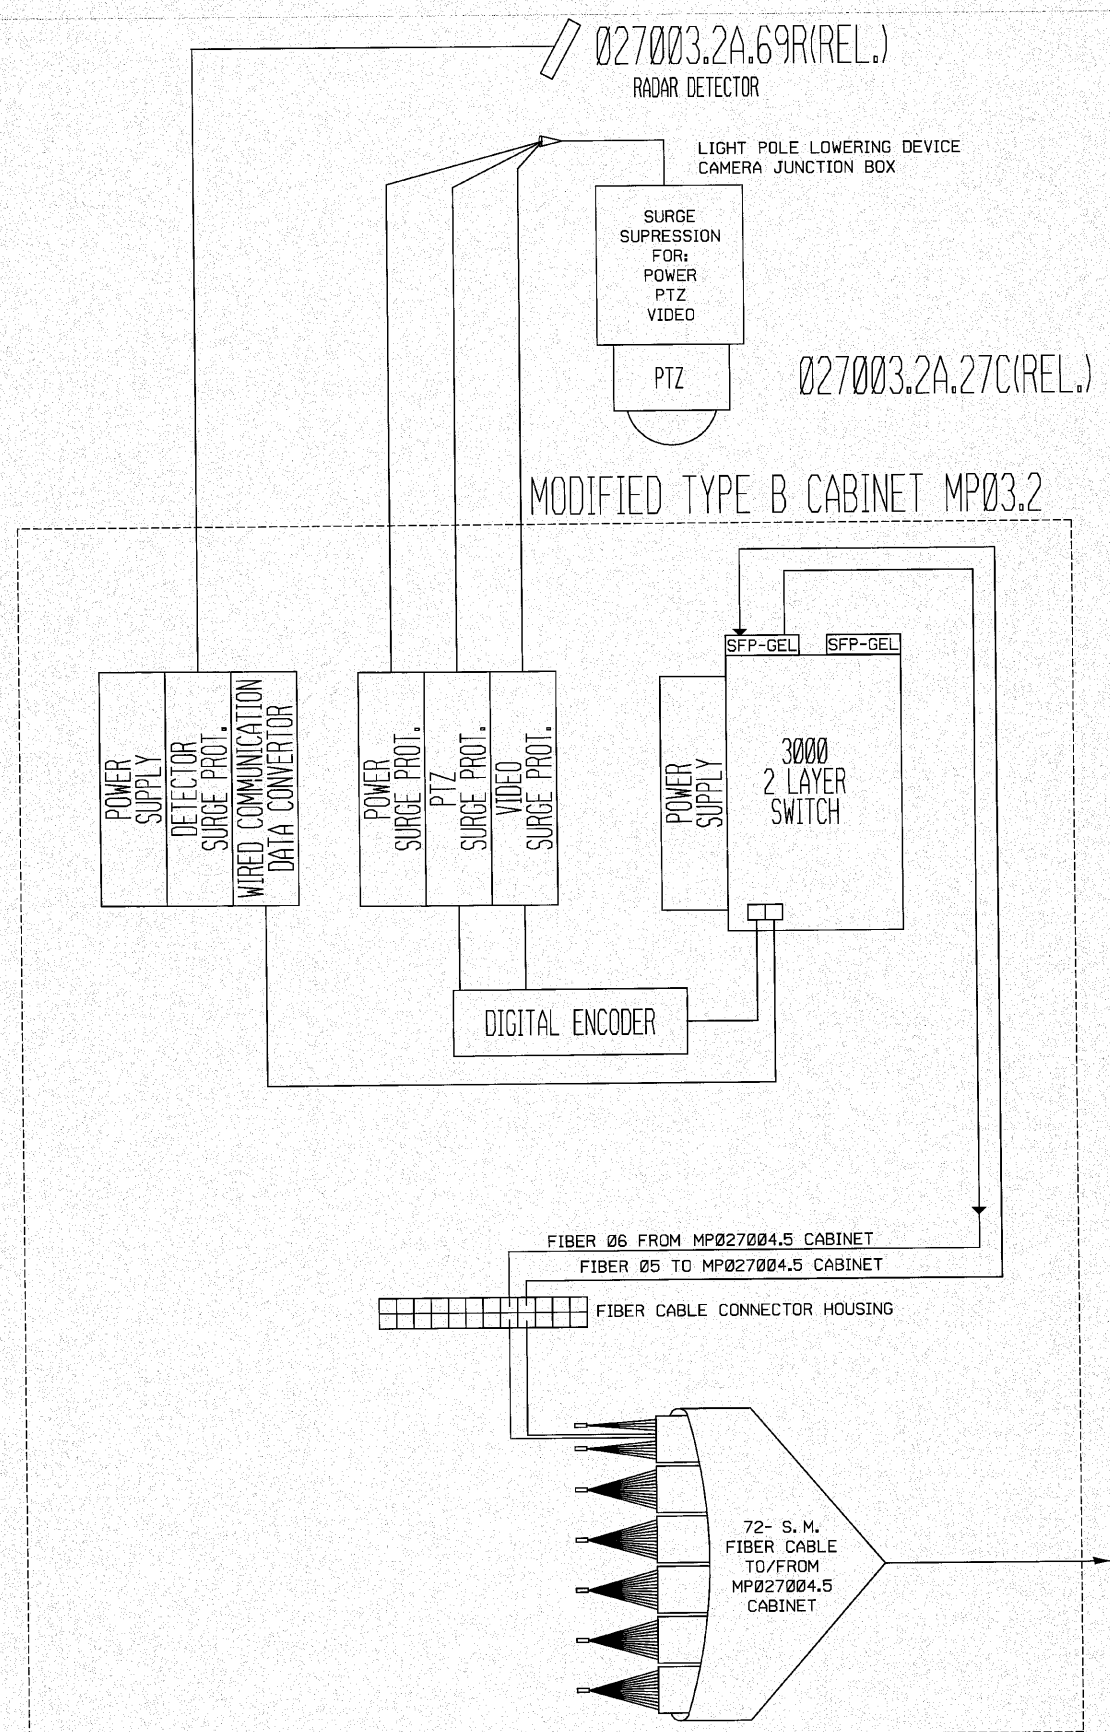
027003.2A.69R(REL.)
RADAR DETECTOR

LIGHT POLE LOWERING DEVICE
CAMERA JUNCTION BOX

SURGE
SUPRESSION
FOR:
POWER
PTZ
VIDEO

PTZ

027003.2A.27C(REL.)

MODIFIED TYPE B CABINET MP03.2

SFP-GEL
SFP-GEL

POWER SUPPLY
DETECTOR SURGE PROT.
WIRED COMMUNICATION DATA CONVERTOR

POWER SURGE PROT.
PTZ SURGE PROT.
VIDEO SURGE PROT.

POWER SUPPLY

3000
2 LAYER
SWITCH

DIGITAL ENCODER

FIBER 06 FROM MP027004.5 CABINET
FIBER 05 TO MP027004.5 CABINET

FIBER CABLE CONNECTOR HOUSING

72- S. M.
FIBER CABLE
TO/FROM
MP027004.5
CABINET